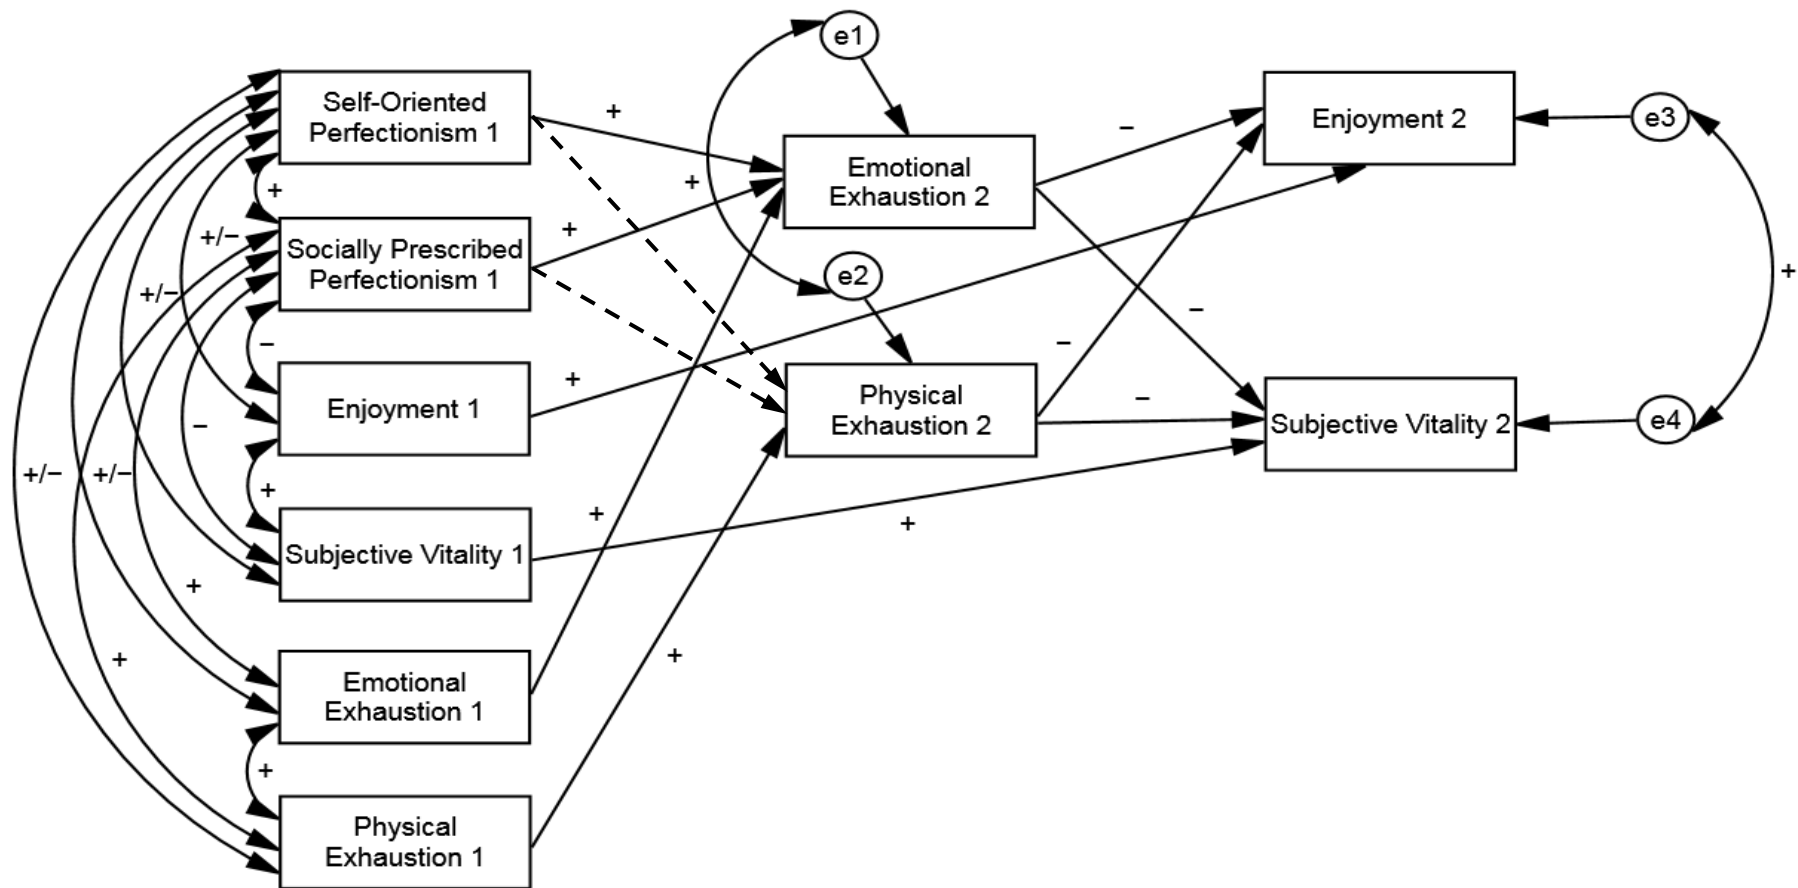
e1

Self-Oriented Perfectionism 1

+

Emotional Exhaustion 2

–

Enjoyment 2

e3

+

+

+/–

Socially Prescribed Perfectionism 1

+

+/–

e2

–

+

–

–

Enjoyment 1

+

Physical Exhaustion 2

–

Subjective Vitality 2

e4

–

+

+/–

+/–

Subjective Vitality 1

+

+

+

+

Emotional Exhaustion 1

+

+

Physical Exhaustion 1